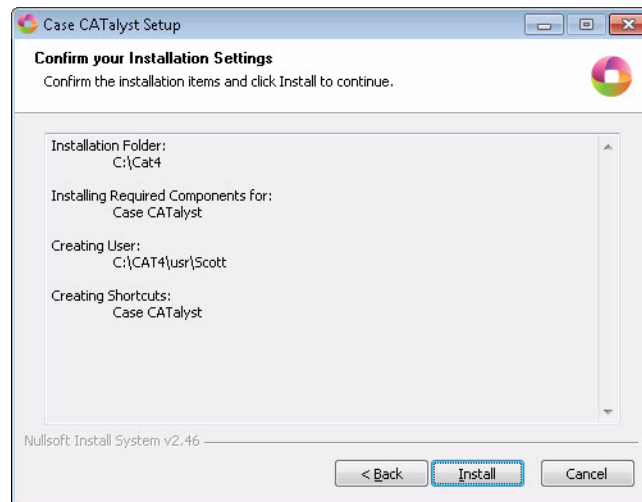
Case CATalyst Setup

Confirm your Installation Settings

Confirm the installation items and click Install to continue.

Installation Folder:
C:\Cat4

Installing Required Components for:
Case CATalyst

Creating User:
C:\CAT4\usr\Scott

Creating Shortcuts:
Case CATalyst

Nullsoft Install System v2.46

< Back Install Cancel